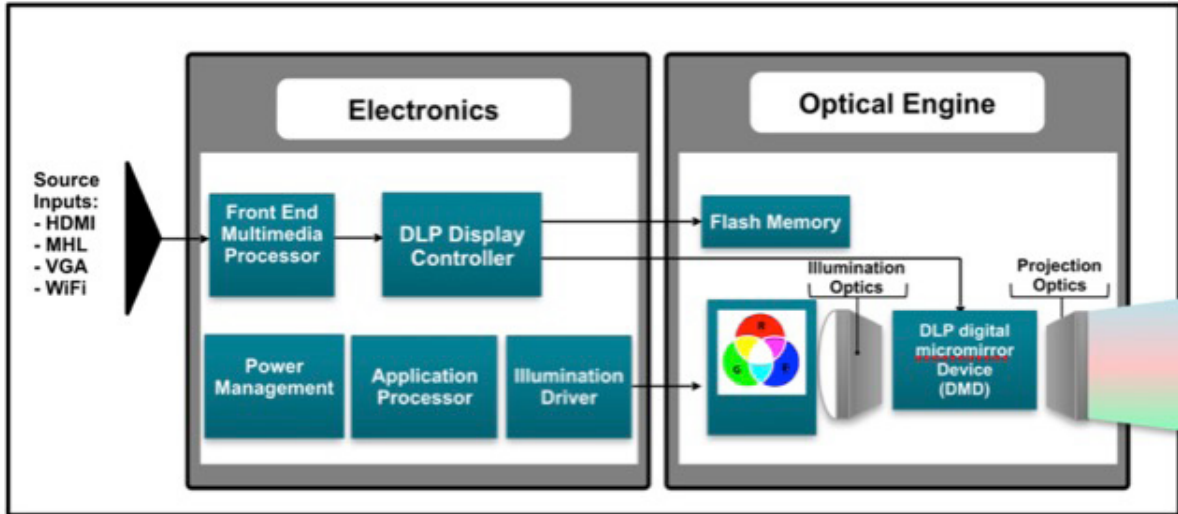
Source Inputs:
- HDMI
- MHL
- VGA
- WiFi

Electronics

Front End Multimedia Processor

DLP Display Controller

Power Management

Application Processor

Illumination Driver

Optical Engine

Flash Memory

Illumination Optics

Projection Optics

R
G
B

DLP digital micromirror Device (DMD)